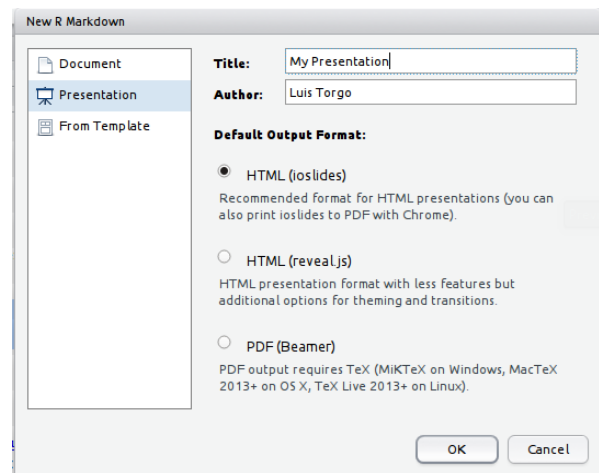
New R Markdown

Document
Presentation
From Template

Title: My Presentation
Author: Luis Torgo

Default Output Format:

HTML (ioslides)
Recommended format for HTML presentations (you can also print ioslides to PDF with Chrome).

HTML (reveal.js)
HTML presentation format with less features but additional options for theming and transitions.

PDF (Beamer)
PDF output requires TeX (MiKTeX on Windows, MacTeX 2013+ on OS X, TeX Live 2013+ on Linux).

OK
Cancel